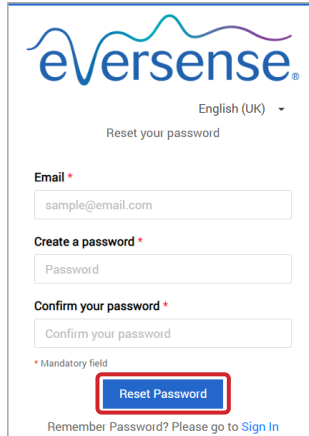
eversense®

English (UK)

Reset your password

Email *

sample@email.com

Create a password *

Password

Confirm your password *

Confirm your password

* Mandatory field

Reset Password

Remember Password? Please go to Sign In